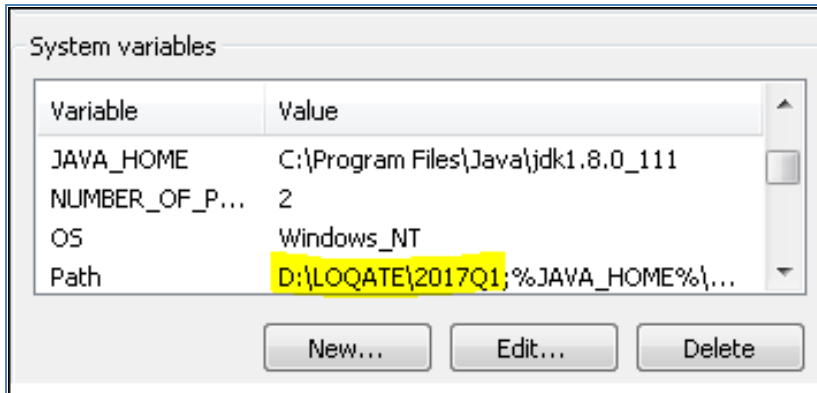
System variables

| Variable | Value |
|---|---|
| JAVA_HOME | C:\Program Files\Java\jdk1.8.0_111 |
| NUMBER_OF_P... | 2 |
| OS | Windows_NT |
| Path | D:\LOQATE\2017Q1;%JAVA_HOME%\... |

New... Edit... Delete